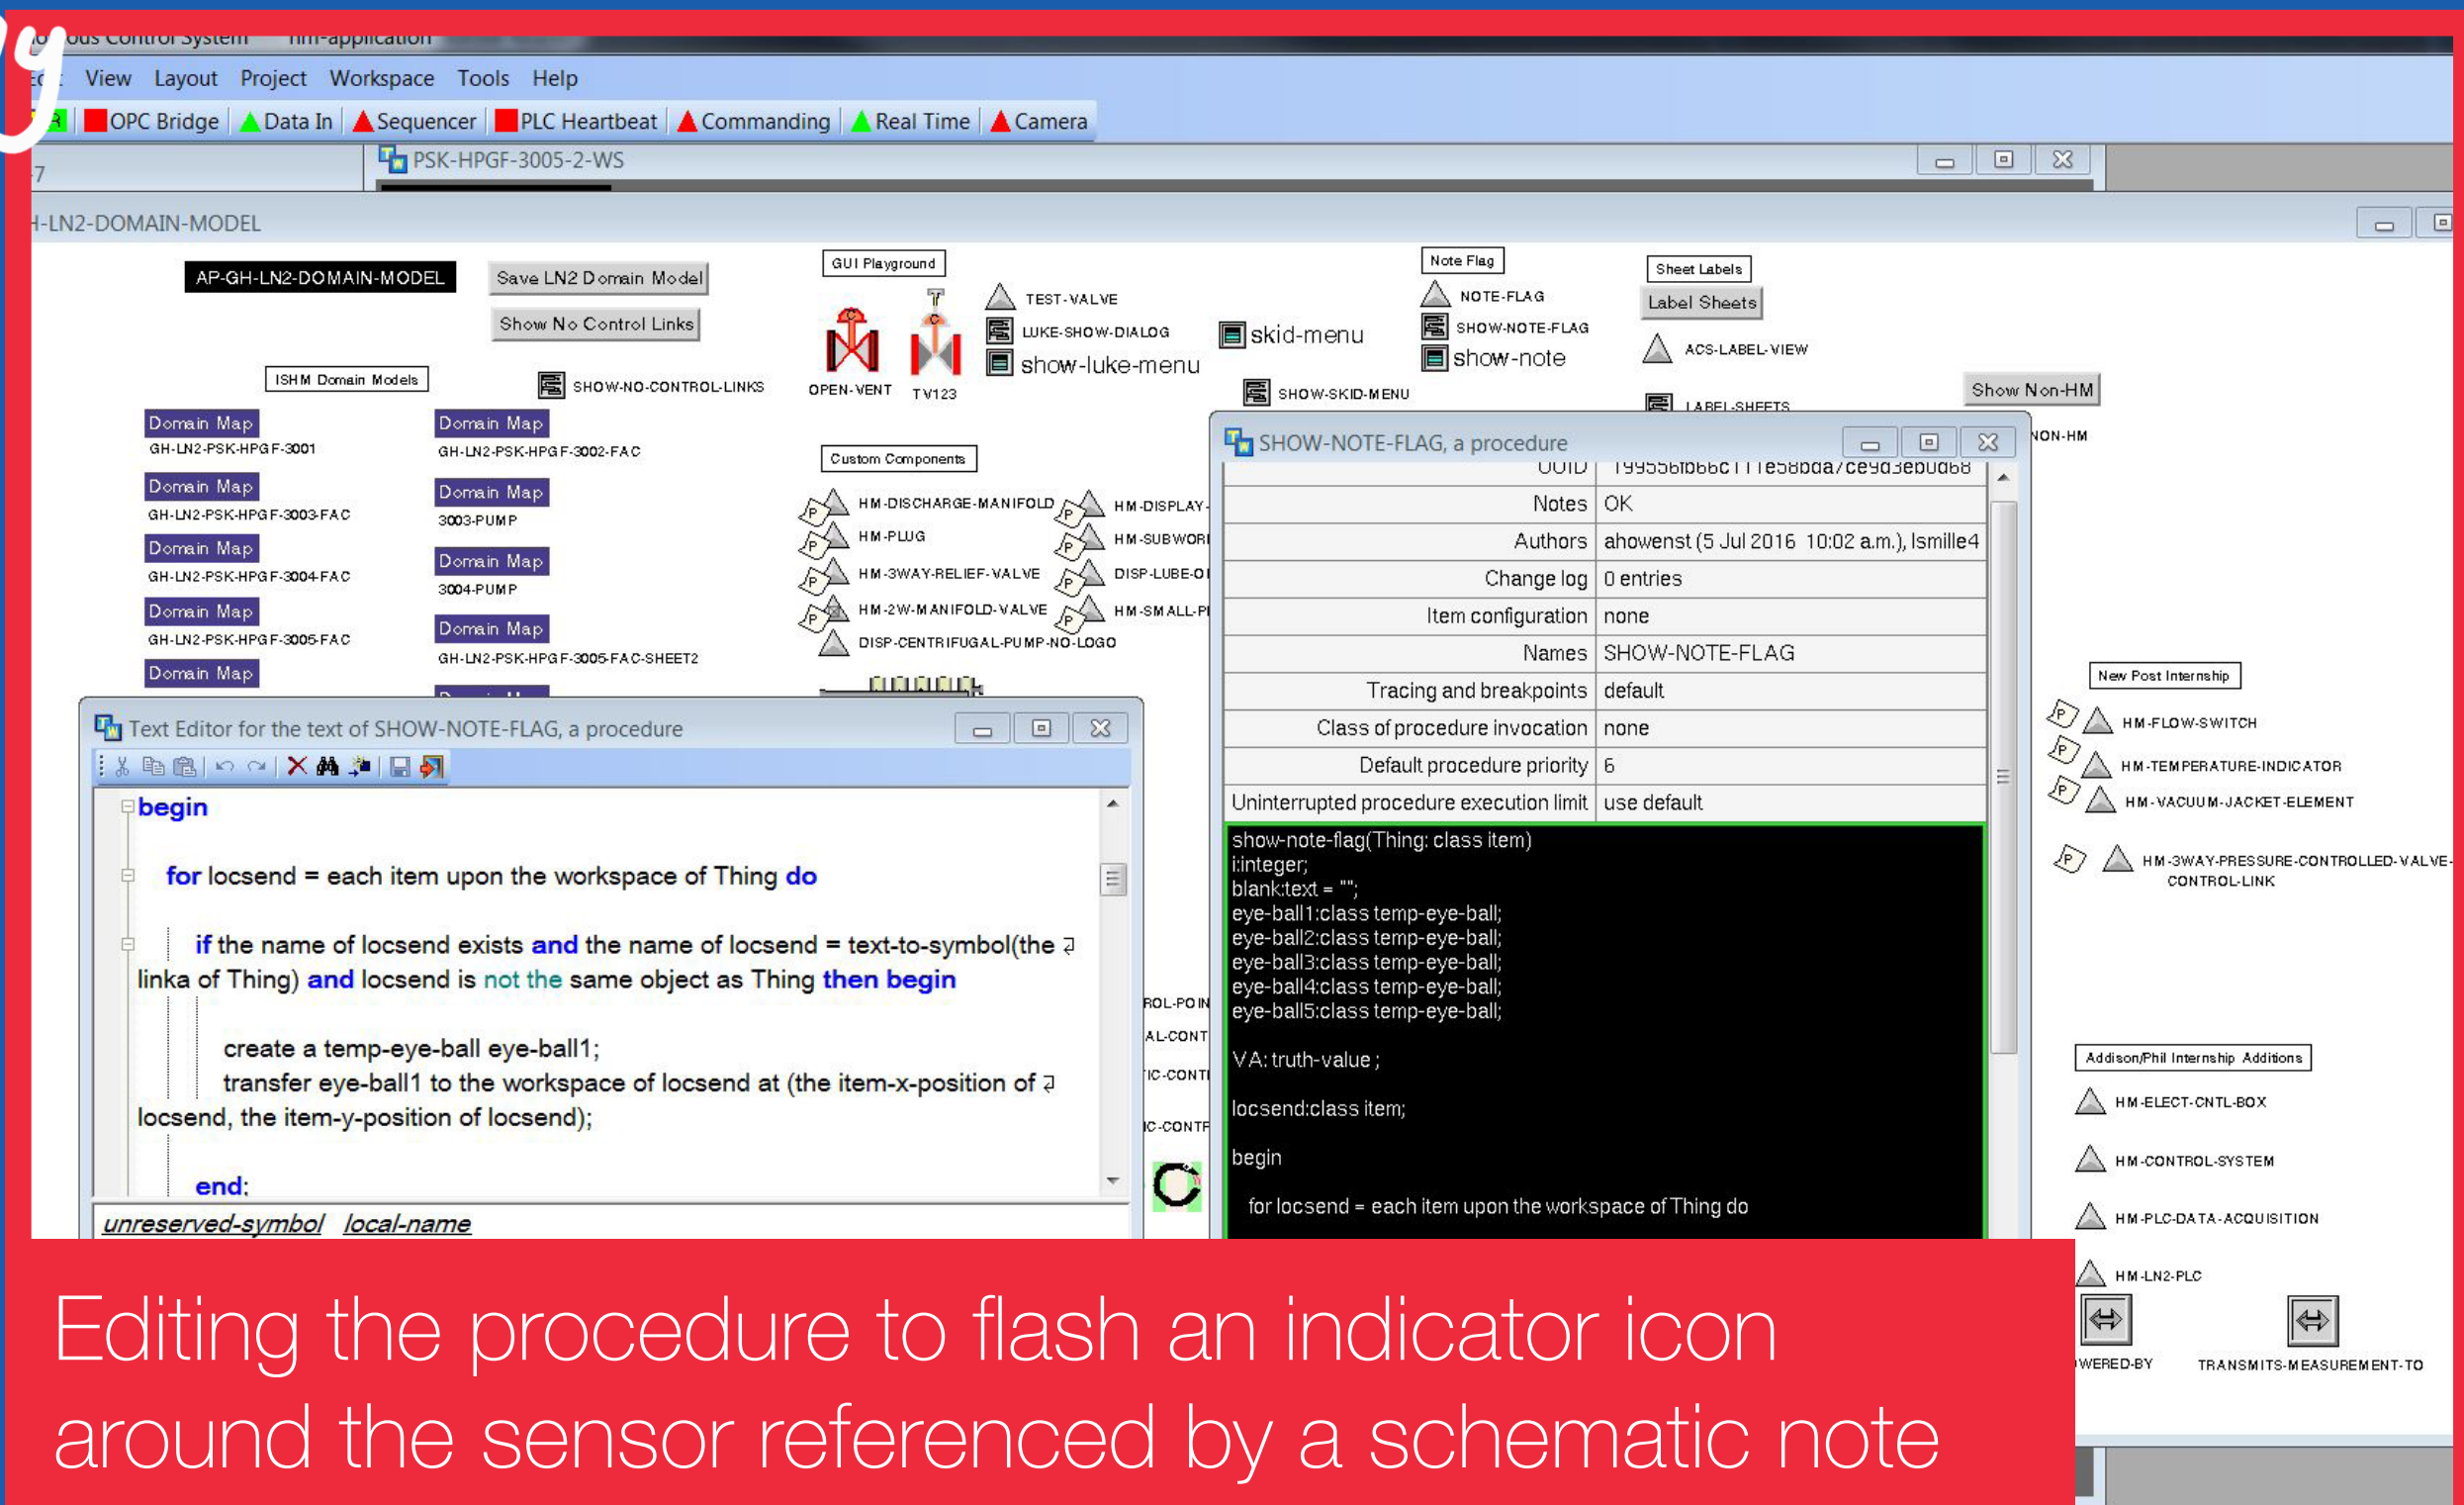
ous Control System   hm-application

View Layout Project Workspace Tools Help

OPC Bridge | Data In | Sequencer | PLC Heartbeat | Commanding | Real Time | Camera

PSK-HPGF-3005-2-WS

H-LN2-DOMAIN-MODEL

AP-GH-LN2-DOMAIN-MODEL

Save LN2 Domain Model

Show No Control Links

GUI Playground

TEST-VALVE
LUKE-SHOW-DIALOG
show-luke-menu

OPEN-VENT
TV123

skid-menu

SHOW-SKID-MENU

Note Flag

NOTE-FLAG
SHOW-NOTE-FLAG
show-note

Sheet Labels

Label Sheets

ACS-LABEL-VIEW

LABEL-SHEETS

Show Non-HM

NON-HM

ISHM Domain Models

SHOW-NO-CONTROL-LINKS

Domain Map
GH-LN2-PSK-HPGF-3001

Domain Map
GH-LN2-PSK-HPGF-3002-FAC

Domain Map
GH-LN2-PSK-HPGF-3003-FAC

Domain Map
3003-PUMP

Domain Map
GH-LN2-PSK-HPGF-3004-FAC

Domain Map
3004-PUMP

Domain Map
GH-LN2-PSK-HPGF-3005-FAC

Domain Map
GH-LN2-PSK-HPGF-3005-FAC-SHEET2

Domain Map

Custom Components

HM-DISCHARGE-MANIFOLD
HM-PLUG
HM-3WAY-RELIEF-VALVE
HM-2W-MANIFOLD-VALVE
DISP-CENTRIFUGAL-PUMP-NO-LOGO

HM-DISPLAY-
HM-SUBWORI
DISP-LUBE-O
HM-SMALL-PI

SHOW-NOTE-FLAG, a procedure

| UUID | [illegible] |
|---|---|
| Notes | OK |
| Authors | ahowenst (5 Jul 2016 10:02 a.m.), lsmille4 |
| Change log | 0 entries |
| Item configuration | none |
| Names | SHOW-NOTE-FLAG |
| Tracing and breakpoints | default |
| Class of procedure invocation | none |
| Default procedure priority | 6 |
| Uninterrupted procedure execution limit | use default |

show-note-flag(Thing: class item)
i:integer;
blank:text = "";
eye-ball1:class temp-eye-ball;
eye-ball2:class temp-eye-ball;
eye-ball3:class temp-eye-ball;
eye-ball4:class temp-eye-ball;
eye-ball5:class temp-eye-ball;

VA: truth-value ;

locsend:class item;

begin

for locsend = each item upon the workspace of Thing do

Text Editor for the text of SHOW-NOTE-FLAG, a procedure

begin

for locsend = each item upon the workspace of Thing do

if the name of locsend exists and the name of locsend = text-to-symbol(the linka of Thing) and locsend is not the same object as Thing then begin

create a temp-eye-ball eye-ball1;
transfer eye-ball1 to the workspace of locsend at (the item-x-position of locsend, the item-y-position of locsend);

end;

unreserved-symbol   local-name

ROL-POIN
AL-CONT
IC-CONT
IC-CONTR

New Post Internship

HM-FLOW-SWITCH
HM-TEMPERATURE-INDICATOR
HM-VACUUM-JACKET-ELEMENT
HM-3WAY-PRESSURE-CONTROLLED-VALVE-CONTROL-LINK

Addison/Phil Internship Additions

HM-ELECT-CNTL-BOX
HM-CONTROL-SYSTEM
HM-PLC-DATA-ACQUISITION
HM-LN2-PLC

WERED-BY
TRANSMITS-MEASUREMENT-TO

Editing the procedure to flash an indicator icon around the sensor referenced by a schematic note